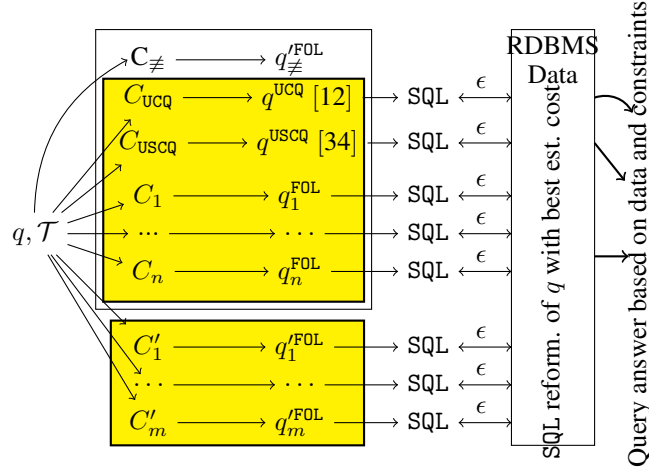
$C_{\not\equiv}$ $q'^{\texttt{FOL}}_{\not\equiv}$

$C_{\texttt{UCQ}}$ $q^{\texttt{UCQ}}$ [12] SQL $\epsilon$

$C_{\texttt{USCQ}}$ $q^{\texttt{USCQ}}$ [34] SQL $\epsilon$

$q, \mathcal{T}$

$C_1$ $q_1^{\texttt{FOL}}$ SQL $\epsilon$

... $\cdots$ SQL $\epsilon$

$C_n$ $q_n^{\texttt{FOL}}$ SQL $\epsilon$

$C'_1$ $q'^{\texttt{FOL}}_1$ SQL $\epsilon$

$\cdots$ $\cdots$ SQL $\epsilon$

$C'_m$ $q'^{\texttt{FOL}}_m$ SQL $\epsilon$

RDBMS Data

SQL reform. of $q$ with best est. cost

Query answer based on data and constraints